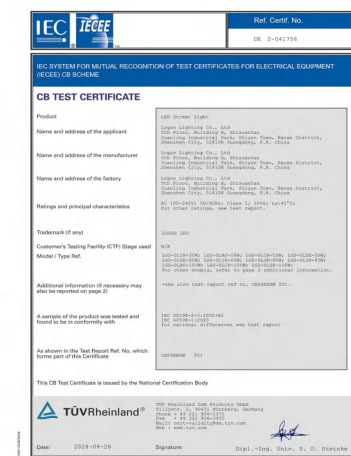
IEC IECEE

Ref. Certif. No.

DE 3-041756

IEC SYSTEM FOR MUTUAL RECOGNITION OF TEST CERTIFICATES FOR ELECTRICAL EQUIPMENT (IECEE) CB SCHEME

CB TEST CERTIFICATE

| | |
|---|---|
| Product | LED Street Light |
| Name and address of the applicant | Logue Lighting Co., Ltd 5th Floor, Building A, Shixinshan Yuanling Industrial Park, Shiyan Town, Bao'an District, Shenzhen City, 518108 Guangdong, P.R. China |
| Name and address of the manufacturer | Logue Lighting Co., Ltd 5th Floor, Building A, Shixinshan Yuanling Industrial Park, Shiyan Town, Bao'an District, Shenzhen City, 518108 Guangdong, P.R. China |
| Name and address of the factory | Logue Lighting Co., Ltd 5th Floor, Building A, Shixinshan Yuanling Industrial Park, Shiyan Town, Bao'an District, Shenzhen City, 518108 Guangdong, P.R. China |
| Ratings and principal characteristics | AC 100-240V; 50/60Hz; Class I; IP66; ta:40°C; For other ratings, see test report. |
| Trademark (if any) | LOGUE LED |
| Customer's Testing Facility (CTF) Stage used | N/A |
| Model / Type Ref. | LGD-01LB-30W; LGD-01LB-50W; LGD-01LB-100W; LGD-01LB-30W; LGD-01LB-60W; LGD-01LB-80W; LGD-01LB-40W; LGD-01LB-50W; LGD-01LB-100W; LGD-01LB-100W; LGD-01LB-150W; For other models, refer to page 2 additional information. |
| Additional information (if necessary may also be reported on page 2) | -see also test report ref no. CN24XXXX 001. |
| A sample of the product was tested and found to be in conformity with | IEC 60598-2-3:2002+A1 IEC 60598-1:2020 For national differences see test report |
| As shown in the Test Report Ref. No. which forms part of this Certificate | CN24XXXX 001 |

This CB Test Certificate is issued by the National Certification Body

TÜVRheinland®

TÜV Rheinland LGA Products GmbH Tillystr. 2, 90431 Nürnberg, Germany Phone + 49 221 806-1371 Fax + 49 221 806-3935 Mail: cert-validity@de.tuv.com Web : www.tuv.com

Date: 2024-04-26

Signature:

Dipl.-Ing. Univ. S. O. Steinke